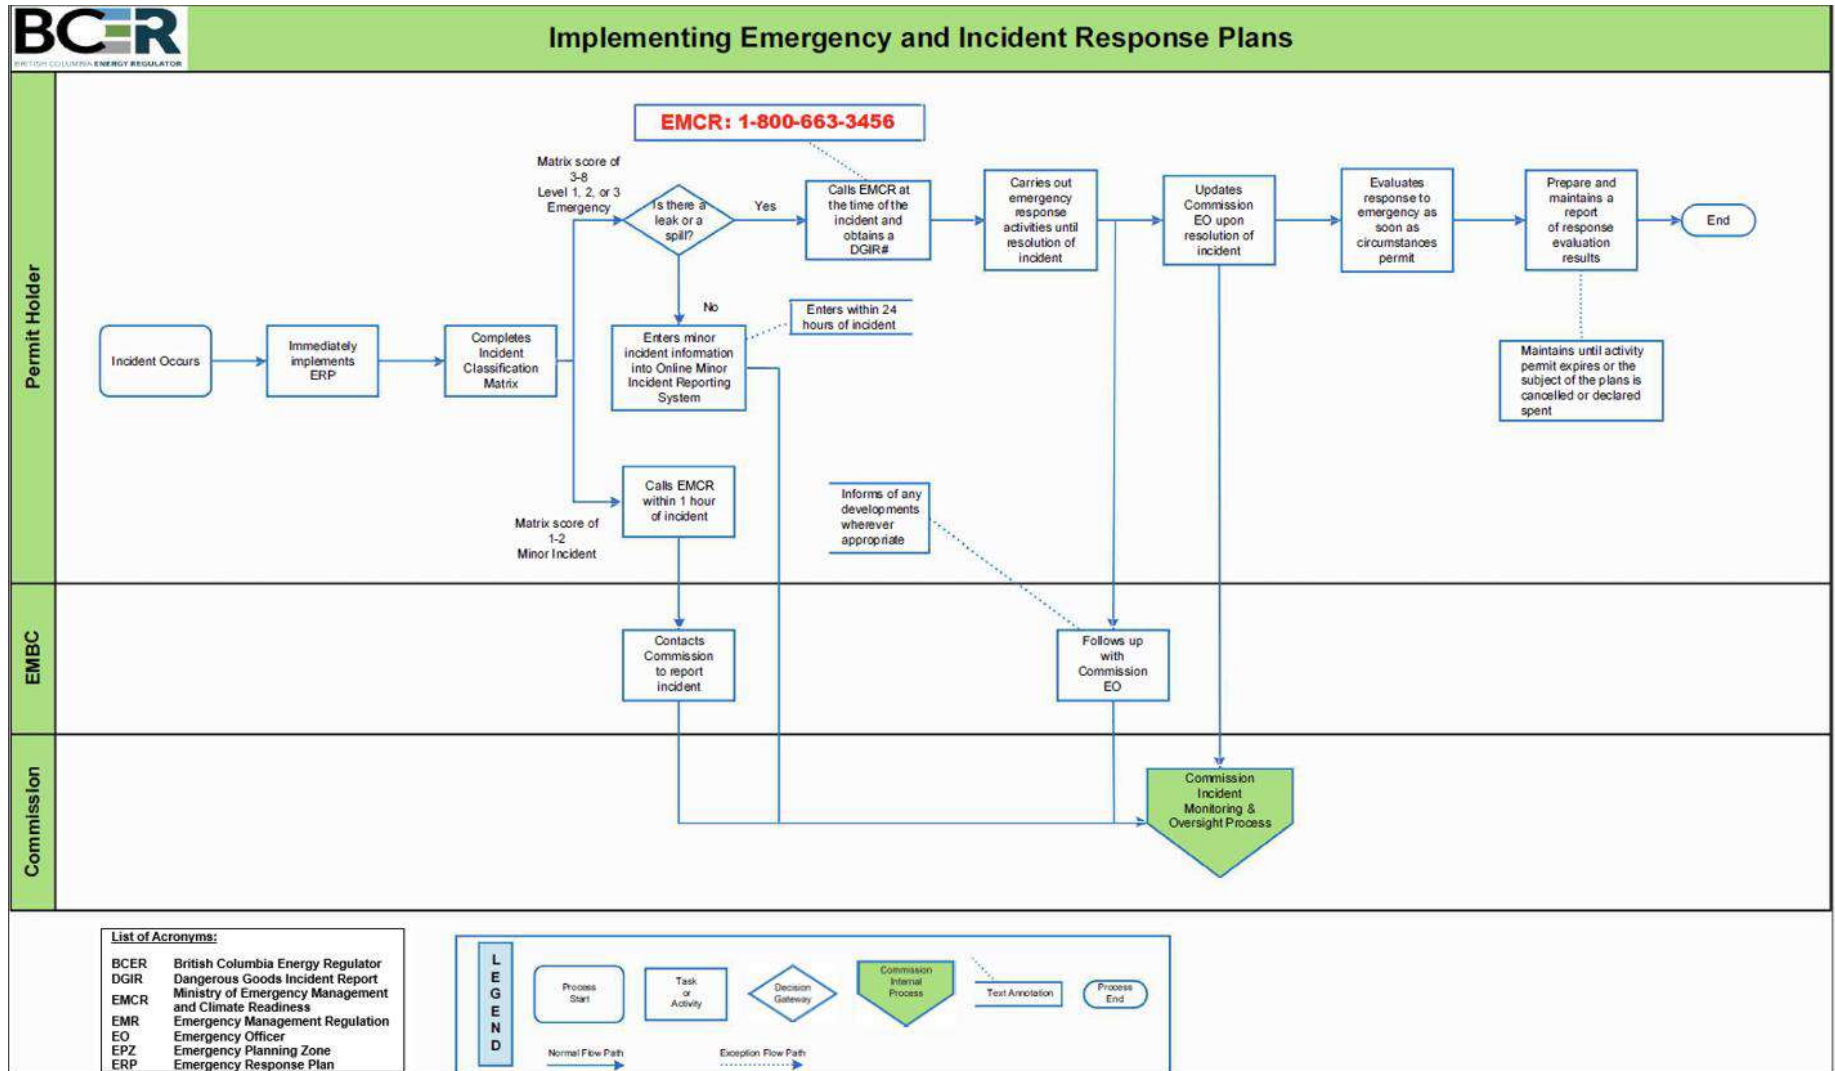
BCER
BRITISH COLUMBIA ENERGY REGULATOR

Implementing Emergency and Incident Response Plans

Permit Holder

EMBC

Commission

EMCR: 1-800-663-3456

Incident Occurs

Immediately implements ERP

Completes Incident Classification Matrix

Matrix score of 3-8 Level 1, 2, or 3 Emergency

Is there a leak or a spill?

Yes

No

Calls EMCR at the time of the incident and obtains a DGIR#

Carries out emergency response activities until resolution of incident

Updates Commission EO upon resolution of incident

Evaluates response to emergency as soon as circumstances permit

Prepare and maintains a report of response evaluation results

End

Maintains until activity permit expires or the subject of the plans is cancelled or declared spent

Enters minor incident information into Online Minor Incident Reporting System

Enters within 24 hours of incident

Calls EMCR within 1 hour of incident

Matrix score of 1-2 Minor Incident

Informs of any developments wherever appropriate

Contacts Commission to report incident

Follows up with Commission EO

Commission Incident Monitoring & Oversight Process

List of Acronyms:

| | |
|---|---|
| BCER | British Columbia Energy Regulator |
| DGIR | Dangerous Goods Incident Report |
| EMCR | Ministry of Emergency Management and Climate Readiness |
| EMR | Emergency Management Regulation |
| EO | Emergency Officer |
| EPZ | Emergency Planning Zone |
| ERP | Emergency Response Plan |

LEGEND

Process Start

Task or Activity

Decision Gateway

Commission Internal Process

Text Annotation

Process End

Normal Flow Path

Exception Flow Path